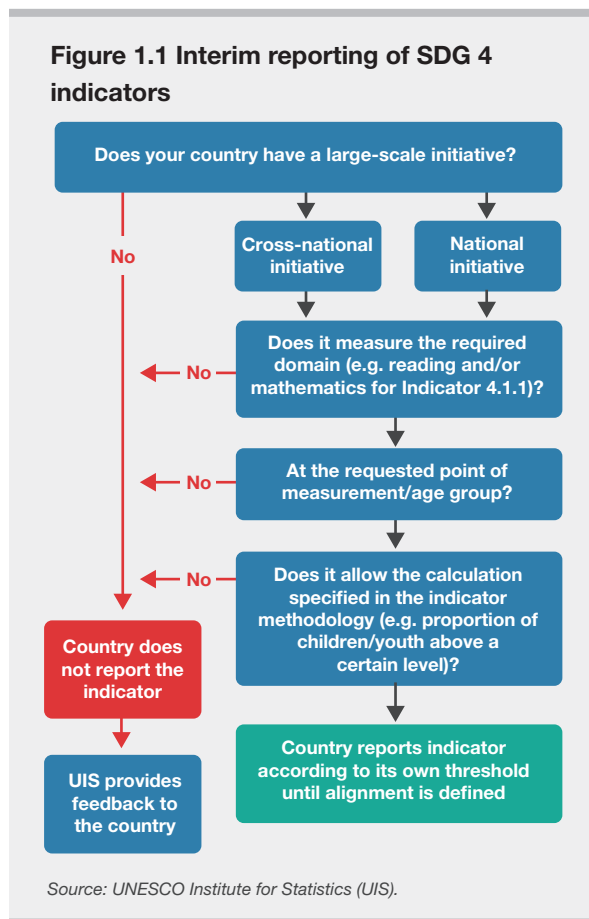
Figure 1.1 Interim reporting of SDG 4 indicators

Does your country have a large-scale initiative?

No

Cross-national initiative

National initiative

Does it measure the required domain (e.g. reading and/or mathematics for Indicator 4.1.1)?

No

At the requested point of measurement/age group?

No

Does it allow the calculation specified in the indicator methodology (e.g. proportion of children/youth above a certain level)?

No

Country does not report the indicator

UIS provides feedback to the country

Country reports indicator according to its own threshold until alignment is defined

Source: UNESCO Institute for Statistics (UIS).